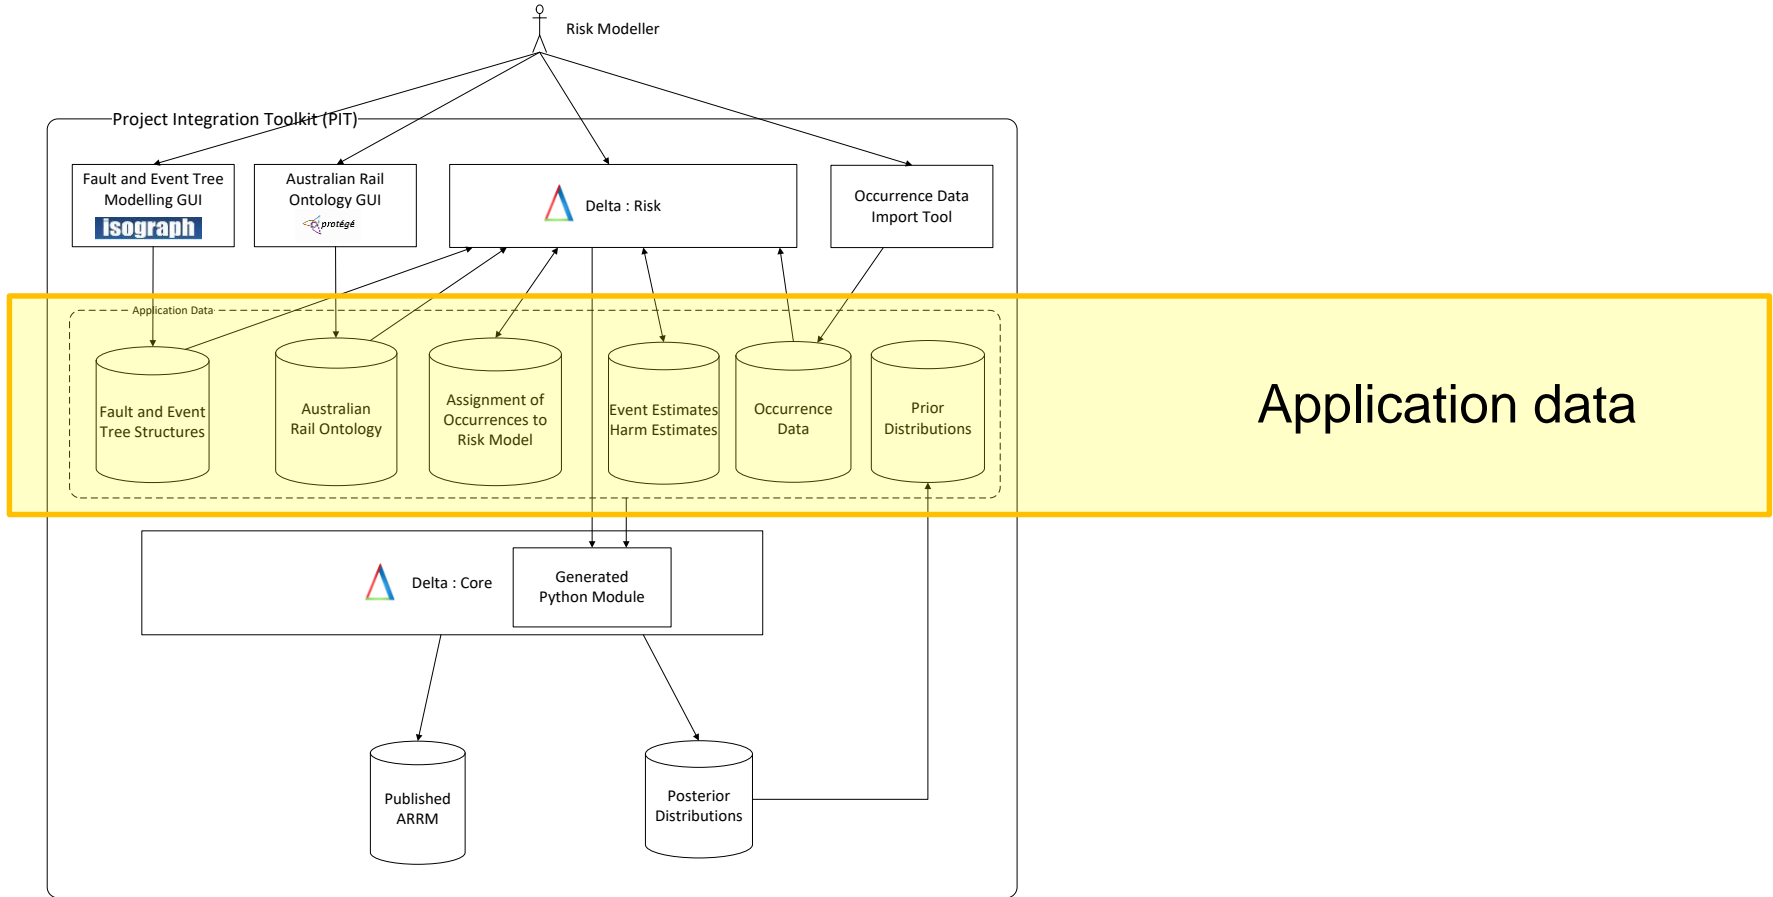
Risk Modeller

Project Integration Toolkit (PIT)

Fault and Event Tree Modelling GUI
isograph

Australian Rail Ontology GUI
protégé

Delta : Risk

Occurrence Data Import Tool

Application Data

Fault and Event Tree Structures

Australian Rail Ontology

Assignment of Occurrences to Risk Model

Event Estimates Harm Estimates

Occurrence Data

Prior Distributions

Application data

Delta : Core

Generated Python Module

Published ARRM

Posterior Distributions